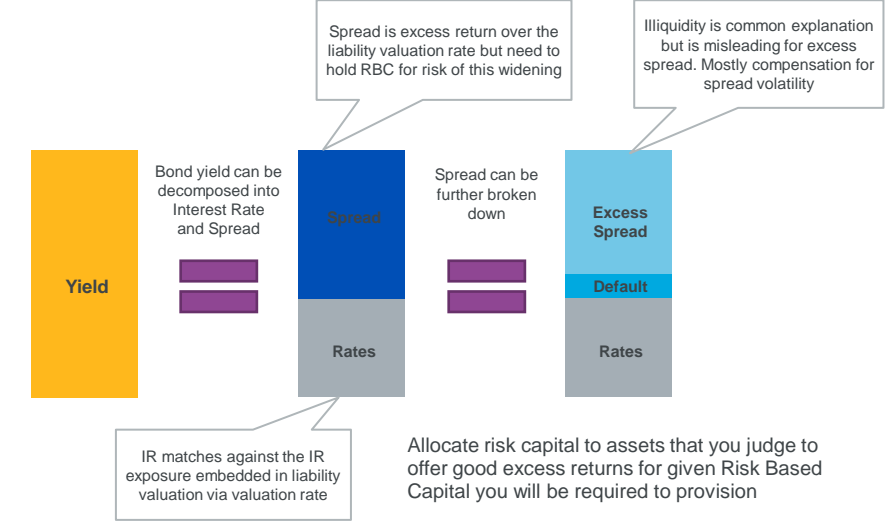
Spread is excess return over the liability valuation rate but need to hold RBC for risk of this widening

Illiquidity is common explanation but is misleading for excess spread. Mostly compensation for spread volatility

Yield

Bond yield can be decomposed into Interest Rate and Spread

Spread

Rates

Spread can be further broken down

Excess Spread

Default

Rates

IR matches against the IR exposure embedded in liability valuation via valuation rate

Allocate risk capital to assets that you judge to offer good excess returns for given Risk Based Capital you will be required to provision